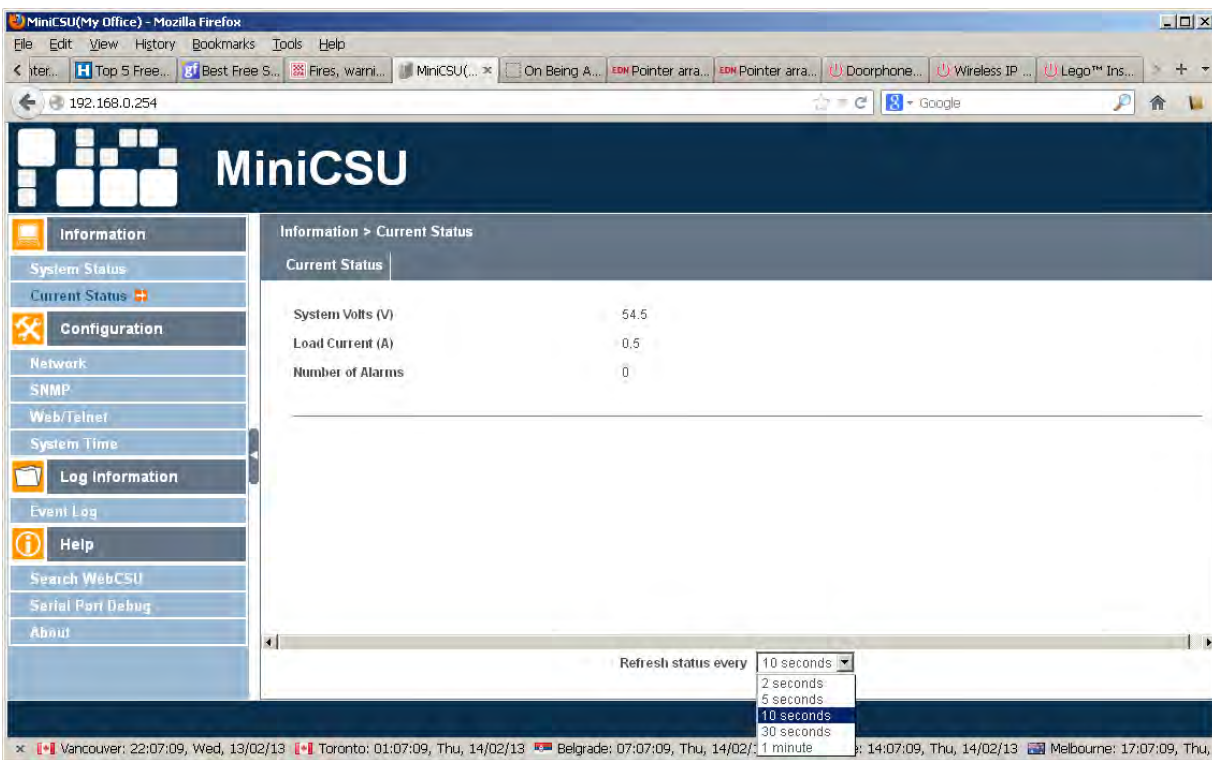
MiniCSU(My Office) - Mozilla Firefox

File Edit View History Bookmarks Tools Help

nter... Top 5 Free... Best Free S... Fires, warni... MiniCSU(... × On Being A... Pointer arra... Pointer arra... Doorphone... Wireless IP ... Lego™ Ins...

192.168.0.254

Google

MiniCSU

Information
System Status
Current Status
Configuration
Network
SNMP
Web/Telnet
System Time
Log Information
Event Log
Help
Search WebCSU
Serial Port Debug
About

Information > Current Status

Current Status

| System Volts (V) | 54.5 |
|---|---|
| Load Current (A) | 0.5 |
| Number of Alarms | 0 |

Refresh status every 10 seconds

2 seconds
5 seconds
10 seconds
30 seconds
1 minute

× Vancouver: 22:07:09, Wed, 13/02/13 Toronto: 01:07:09, Thu, 14/02/13 Belgrade: 07:07:09, Thu, 14/02/1 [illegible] : 14:07:09, Thu, 14/02/13 Melbourne: 17:07:09, Thu,